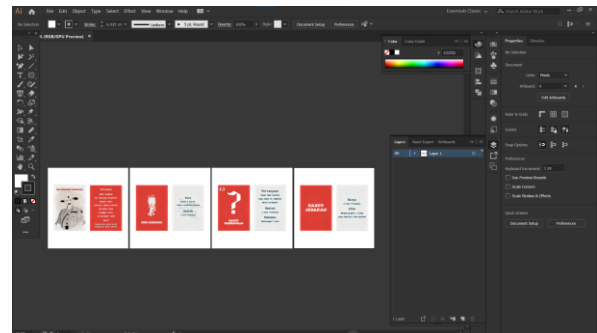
Ai File Edit Object Type Select Effect View Window Help

Essentials Classic

No Selection

Stroke: 0.125 pt

Uniform

5 pt. Round

Opacity: 100%

Style:

Document Setup

Preferences

@ (RGB/GPU Preview)

Color

Color Guide

Properties

Libraries

No Selection

Document

Units: Pixels

Artboard:

Edit Artboards

Rulers & Grids

Guides

Snap Options

Preferences

Keyboard Increment: 1 px

Use Preview Bounds

Scale Corners

Scale Strokes & Effects

Quick Actions

Document Setup

Preferences

Layers

Asset Export

Artboards

Layer 1

1 Layer

HAPPY HOLIDAYS

HAPPY HOLIDAYS

HAPPY JEKARAH